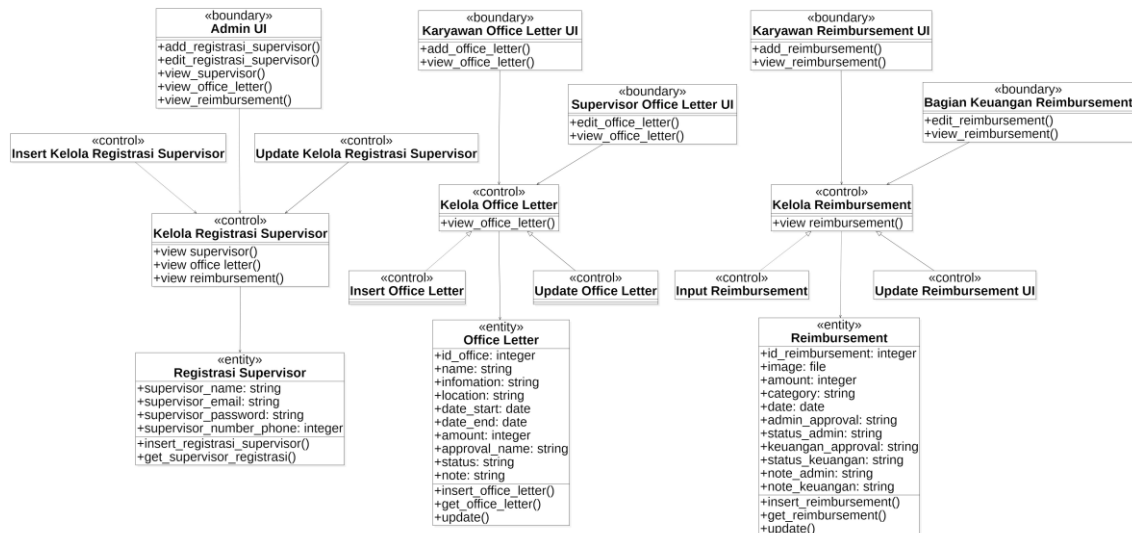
«boundary»
Admin UI
+add_registrasi_supervisor()
+edit_registrasi_supervisor()
+view_supervisor()
+view_office_letter()
+view_reimbursement()

«control»
Insert Kelola Registrasi Supervisor

«control»
Update Kelola Registrasi Supervisor

«control»
Kelola Registrasi Supervisor
+view supervisor()
+view office letter()
+view reimbursement()

«entity»
Registrasi Supervisor
+supervisor_name: string
+supervisor_email: string
+supervisor_password: string
+supervisor_number_phone: integer
+insert_registrasi_supervisor()
+get_supervisor_registrasi()

«boundary»
Karyawan Office Letter UI
+add_office_letter()
+view_office_letter()

«boundary»
Supervisor Office Letter UI
+edit_office_letter()
+view_office_letter()

«control»
Kelola Office Letter
+view_office_letter()

«control»
Insert Office Letter

«control»
Update Office Letter

«entity»
Office Letter
+id_office: integer
+name: string
+infomation: string
+location: string
+date_start: date
+date_end: date
+amount: integer
+approval_name: string
+status: string
+note: string
+insert_office_letter()
+get_office_letter()
+update()

«boundary»
Karyawan Reimbursement UI
+add_reimbursement()
+view_reimbursement()

«boundary»
Bagian Keuangan Reimbursement
+edit_reimbursement()
+view_reimbursement()

«control»
Kelola Reimbursement
+view reimbursement()

«control»
Input Reimbursement

«control»
Update Reimbursement UI

«entity»
Reimbursement
+id_reimbursement: integer
+image: file
+amount: integer
+category: string
+date: date
+admin_approval: string
+status_admin: string
+keuangan_approval: string
+status_keuangan: string
+note_admin: string
+note_keuangan: string
+insert_reimbursement()
+get_reimbursement()
+update()